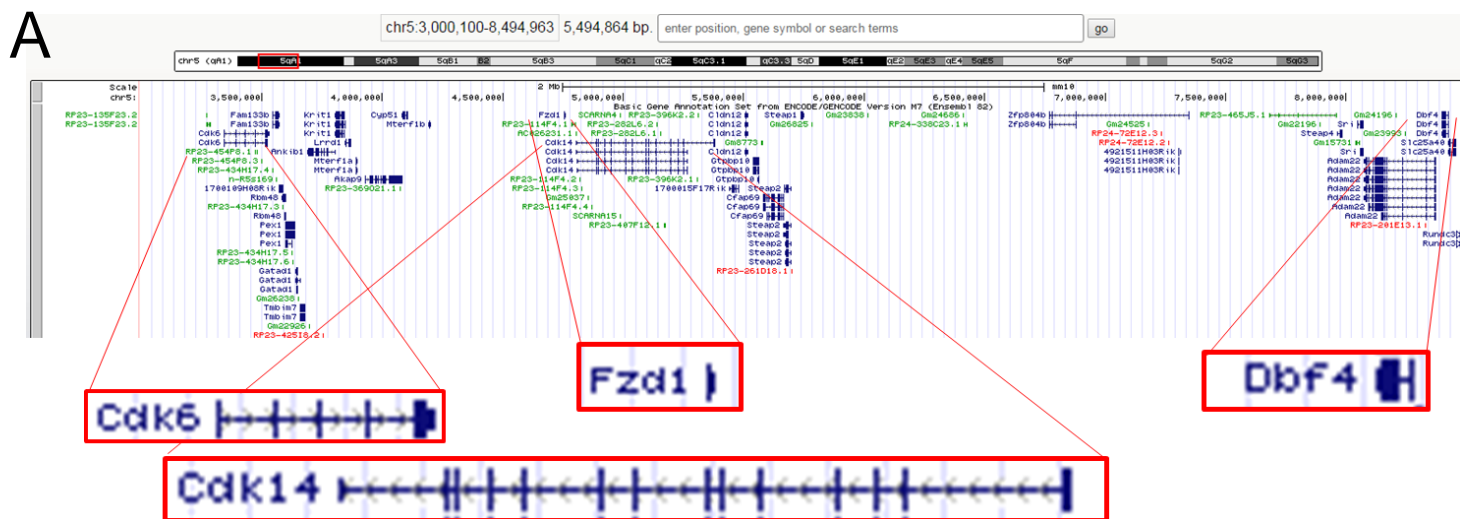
A

chr5:3,000,100-8,494,963 5,494,864 bp. enter position, gene symbol or search terms go

chr5 (qA1) 5qA1 5qA3 5qB1 B2 5qB3 5qC1 qC2 5qC3.1 qC3.3 5qD 5qE1 qE2 5qE3 qE4 5qE5 5qF 5qG2 5qG3

Scale 2 Mb mm10
chr5: 3,500,000 4,000,000 4,500,000 5,000,000 5,500,000 6,000,000 6,500,000 7,000,000 7,500,000 8,000,000
Basic Gene Annotation Set from ENCODE/GENCODE Version M7 (Ensembl 82)

RP23-135F23.2 RP23-135F23.2 Fam133b Fam133b Cdk6 Cdk6 RP23-454P8.1 RP23-454P8.3 RP23-434H17.4 n-R5s169 1700109H08Rik Rbm48 RP23-434H17.3 Rbm48 Pex1 Pex1 Pex1 RP23-434H17.5 RP23-434H17.6 Gatad1 Gatad1 Gatad1 Gm26238 Tmbim7 Tmbim7 Gm22926 RP23-42S18.2 Krit1 Krit1 Krit1 Lrrd1 Ankib1 Mterf1a Mterf1a Akap9 RP23-369O21.1 Cyp51 Mterf1b Fzd1 RP23-114F4.1 AC426231.1 Cdk14 Cdk14 Cdk14 Cdk14 RP23-114F4.2 RP23-114F4.3 Gm25837 RP23-114F4.4 SCARNA15 RP23-407F12.1 SCARNA4 RP23-396K2.2 RP23-282L6.2 RP23-282L6.1 RP23-396K2.1 1700015F17Rik Cldn12 Cldn12 Cldn12 Cldn12 Gtpbp10 Gtpbp10 Gtpbp10 Gm8773 Steap1 Gm26625 Steap2 Cfap69 Cfap69 Cfap69 Steap2 Steap2 Steap2 Steap2 Steap2 RP23-261D18.1 Gm23838 Gm24686 RP24-338C23.1 Zfp804b Zfp804b RP24-72E12.3 RP24-72E12.2 Gm24525 4921511H03Rik 4921511H03Rik 4921511H03Rik RP23-465J5.1 Gm22196 Sri Steap4 Gm15731 Sri Gm24196 Gm23993 Dbf4 Dbf4 Dbf4 Slc25a40 Slc25a40 Adam22 Adam22 Adam22 Adam22 Adam22 Adam22 Adam22 RP23-201E13.1 Rundc3b Rundc3b

Cdk6

Fzd1

Dbf4

Cdk14